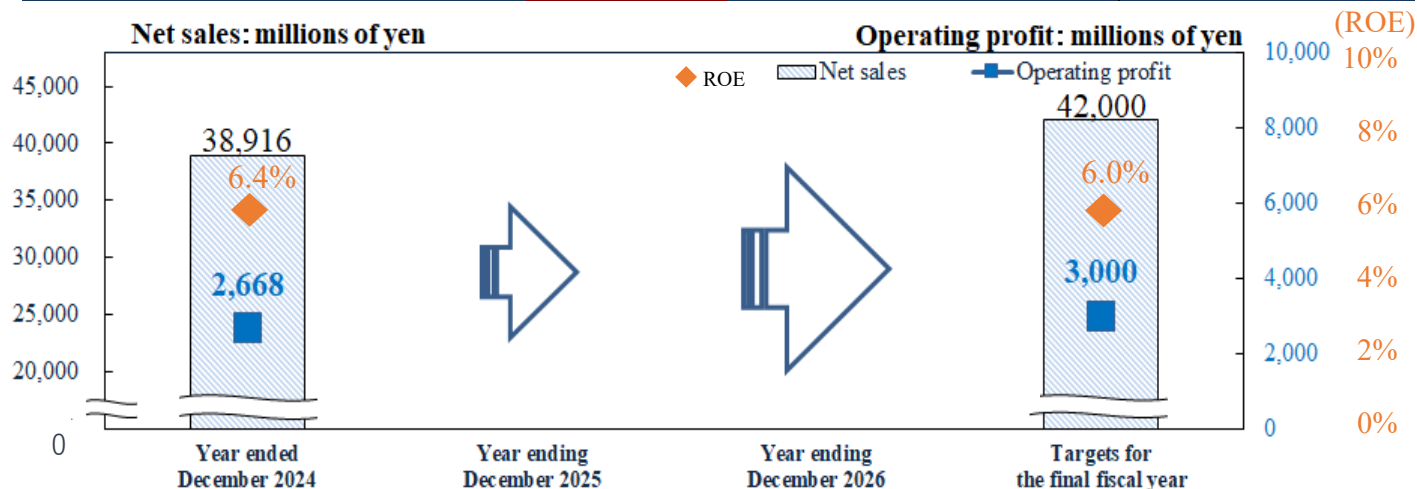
Net sales: millions of yen

Operating profit: millions of yen

(ROE)

ROE

Net sales

Operating profit

45,000
40,000
35,000
30,000
25,000
20,000
0

10,000
8,000
6,000
4,000
2,000
0

10%
8%
6%
4%
2%
0%

38,916
6.4%
2,668

42,000
6.0%
3,000

Year ended December 2024

Year ending December 2025

Year ending December 2026

Targets for the final fiscal year